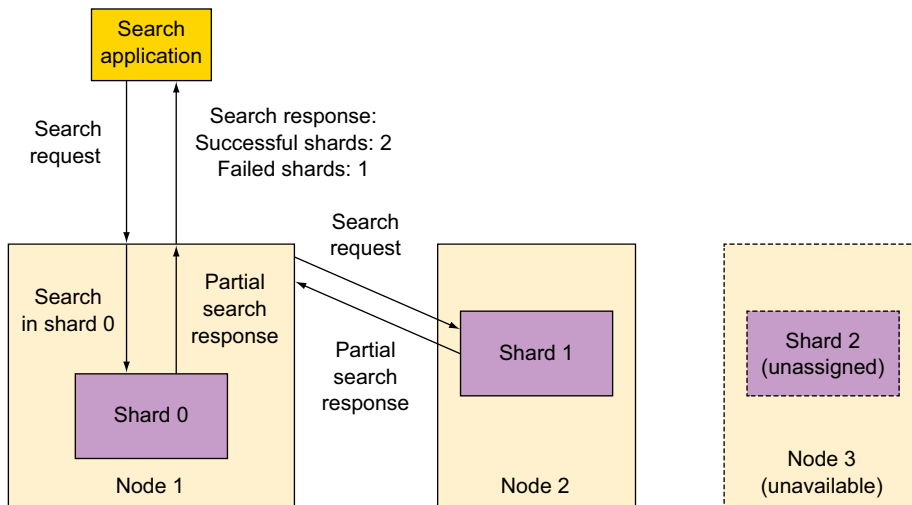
Search application

Search request

Search response:
Successful shards: 2
Failed shards: 1

Search request

Search in shard 0

Partial search response

Partial search response

Shard 0

Shard 1

Shard 2 (unassigned)

Node 1

Node 2

Node 3 (unavailable)